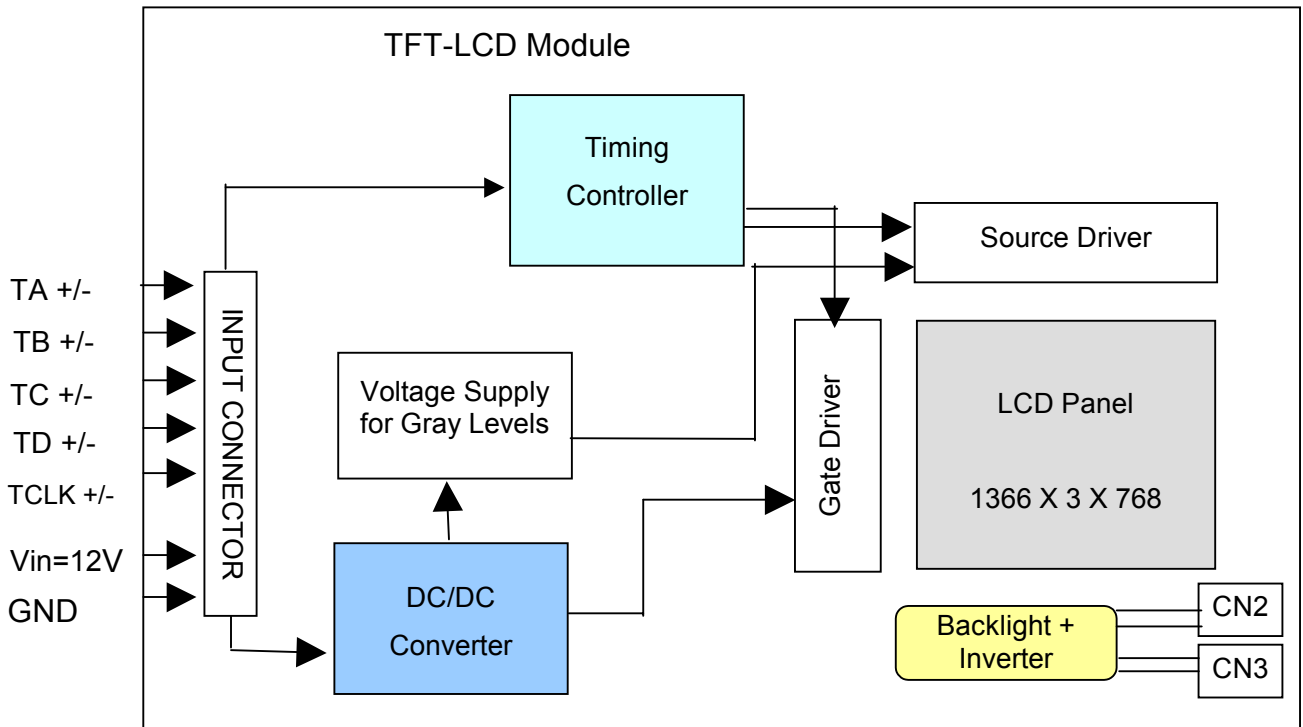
TFT-LCD Module

Timing Controller

Source Driver

TA +/-

TB +/-

TC +/-

TD +/-

TCLK +/-

Vin=12V

GND

INPUT CONNECTOR

Voltage Supply for Gray Levels

Gate Driver

LCD Panel

1366 X 3 X 768

DC/DC Converter

Backlight + Inverter

CN2

CN3